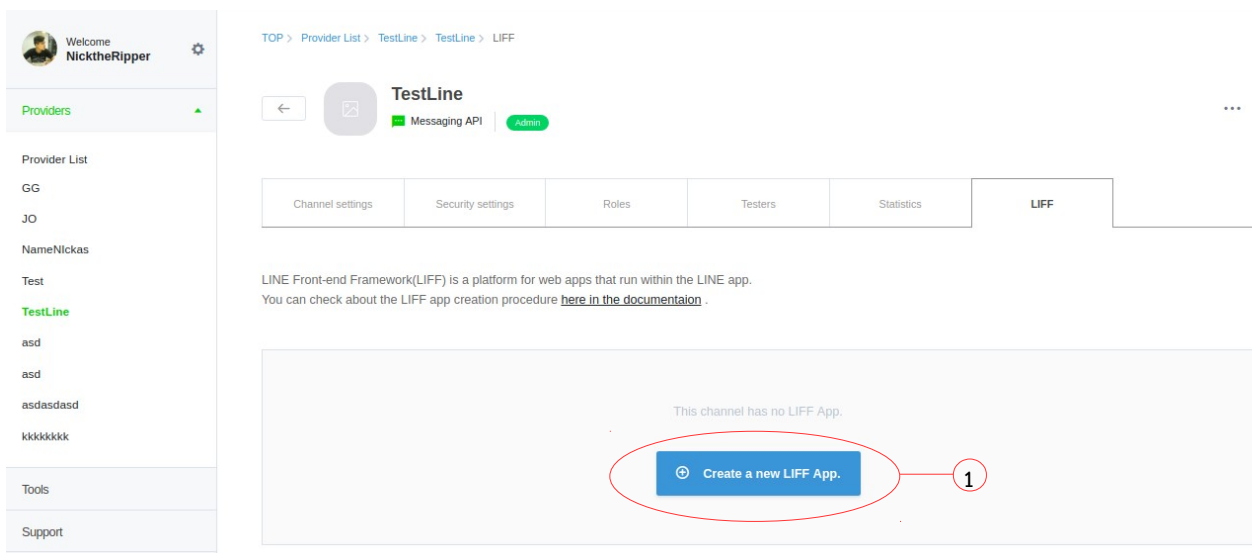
Welcome
NicktheRipper

Providers

Provider List
GG
JO
NameNIckas
Test
TestLine
asd
asd
asdasdasd
kkkkkkkk

Tools

Support

TOP > Provider List > TestLine > TestLine > LIFF

TestLine
Messaging API Admin

...

| Channel settings | Security settings | Roles | Testers | Statistics | LIFF |
|---|---|---|---|---|---|

LINE Front-end Framework(LIFF) is a platform for web apps that run within the LINE app.
You can check about the LIFF app creation procedure here in the documentaion .

This channel has no LIFF App.

Create a new LIFF App.

1